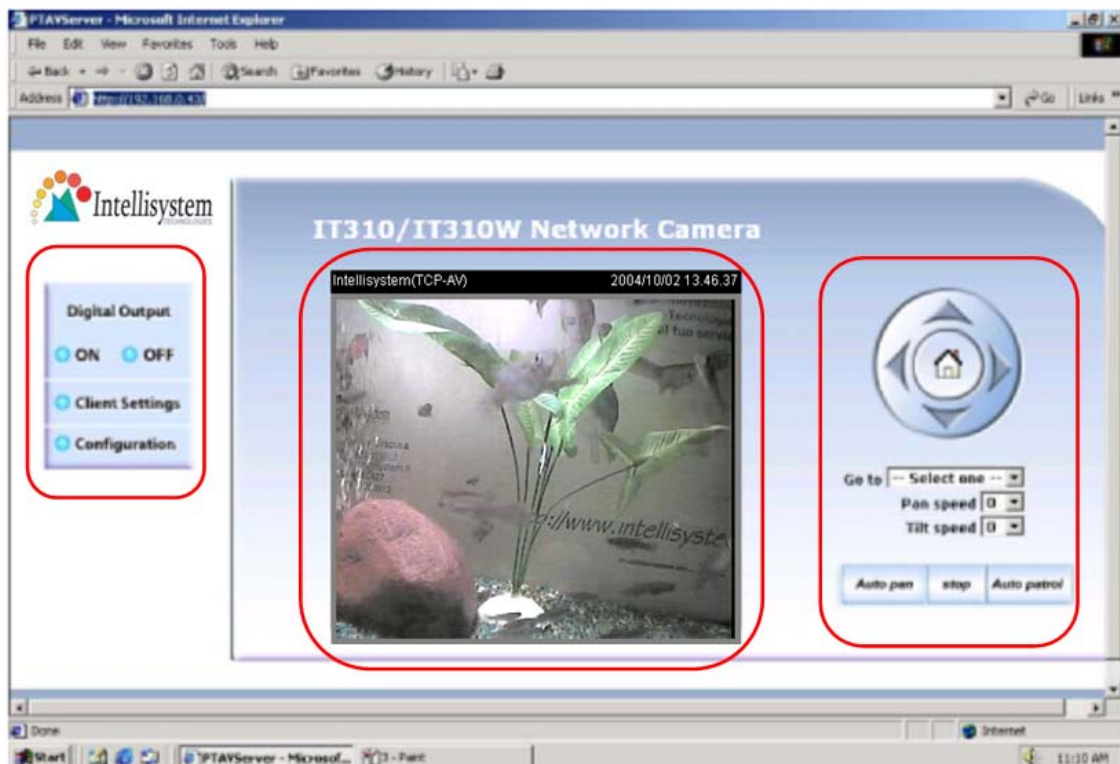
PTAVServer - Microsoft Internet Explorer

File Edit View Favorites Tools Help

Back Search Favorites History

Address http://192.168.0.43 Go Links

Intellisystem TECHNOLOGIES

IT310/IT310W Network Camera

Digital Output

ON OFF

Client Settings

Configuration

Intellisystem(TCP-AV) 2004/10/02 13.46.37

://www.intellisyste

Go to -- Select one --

Pan speed 0

Tilt speed 0

Auto pan stop Auto patrol

Done Internet

Start PTAVServer - Microsof... 3 - Paint 11:10 AM